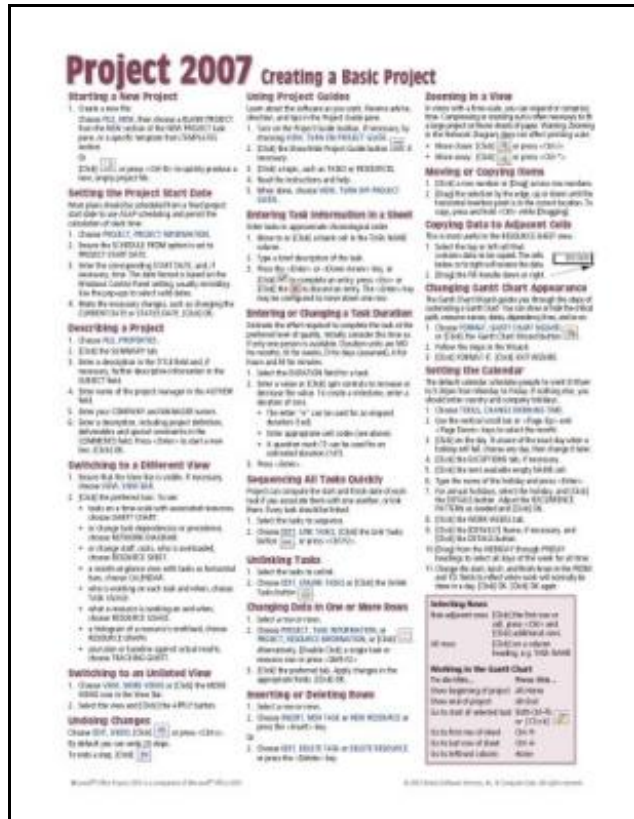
Project 2007 Creating a Basic Project

Starting a New Project

Setting the Project Start Date

Describing a Project

Switching to a Different View

Switching to an Unlisted View

Undoing Changes

Using Project Guides

Entering Task Information in a Sheet

Entering or Changing a Task Duration

Sequencing All Tasks Quickly

Unlinking Tasks

Changing Data in One or More Rows

Inserting or Deleting Rows

Zooming in a View

Moving or Copying Items

Copying Data to Adjacent Cells

Changing Gantt Chart Appearance

Setting the Calendar

Selecting Rows

Working in the Gantt Chart

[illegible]